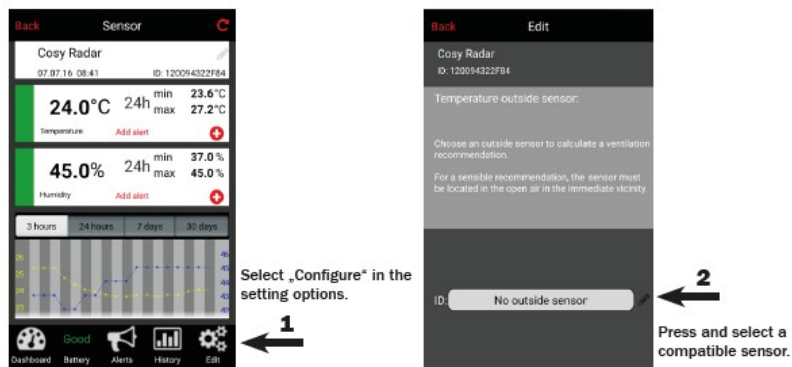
Back Sensor

Cosy Radar
07.07.16 08:41 ID: 120094322F84

24.0°C 24h min 23.6°C max 27.2°C
Temperature Add alert

45.0% 24h min 37.0 % max 45.0 %
Humidity Add alert

3 hours 24 hours 7 days 30 days

Dashboard Good Battery Alerts History Edit

Select „Configure“ in the setting options.

1

Back Edit

Cosy Radar
ID: 120094322F84

Temperature outside sensor:

Choose an outside sensor to calculate a ventilation recommendation.

For a sensible recommendation, the sensor must be located in the open air in the immediate vicinity.

ID: No outside sensor

2

Press and select a compatible sensor.